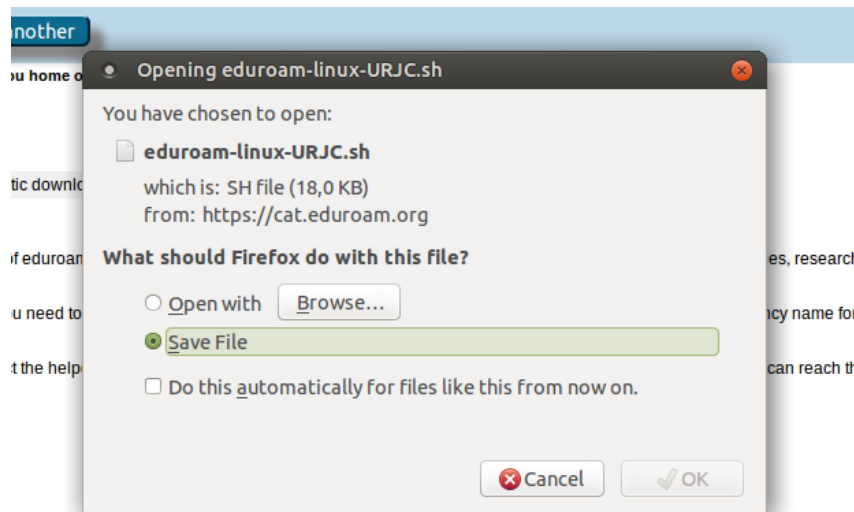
nother

u home o

tic downlo

f eduroam

u need to

t the helpo

es, research

ncy name fo

can reach th

Opening eduroam-linux-URJC.sh

You have chosen to open:

eduroam-linux-URJC.sh

which is: SH file (18,0 KB)
from: https://cat.eduroam.org

What should Firefox do with this file?

Open with Browse...

Save File

Do this automatically for files like this from now on.

Cancel OK